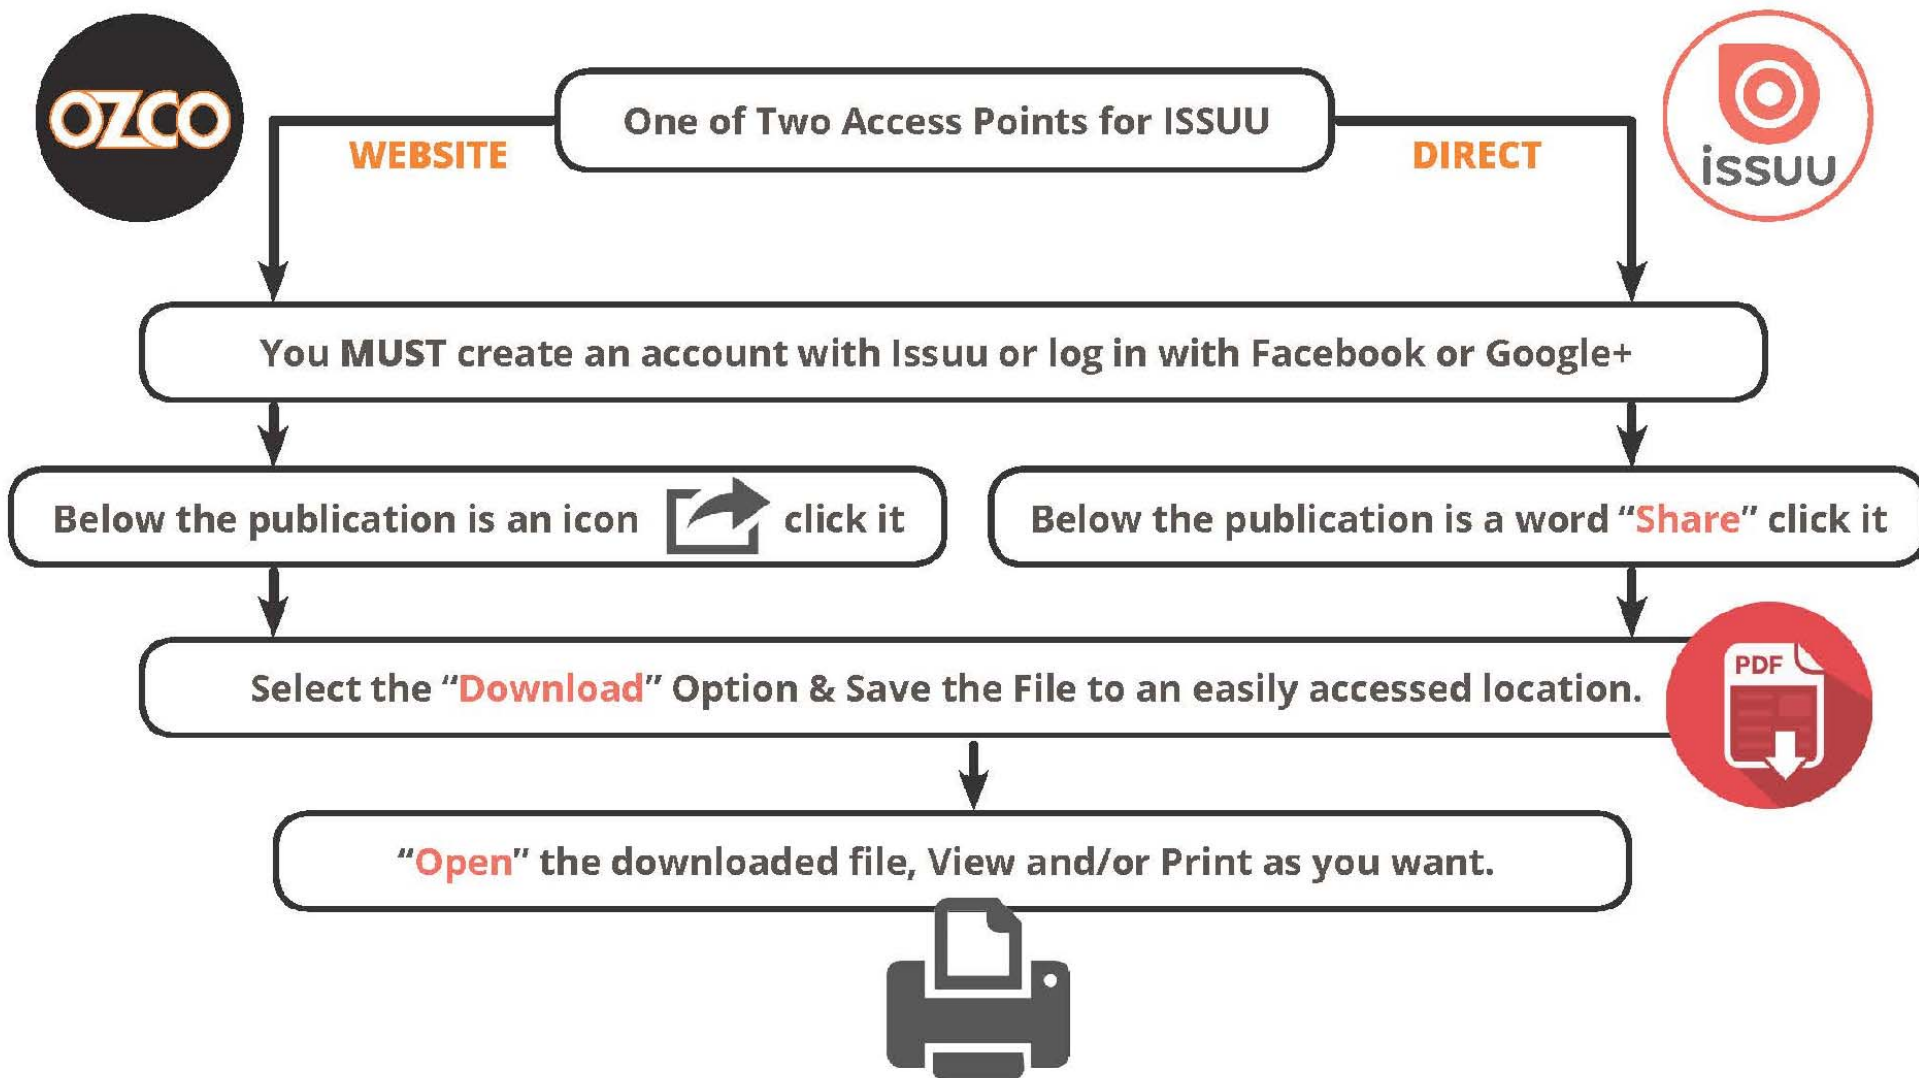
OZCO

One of Two Access Points for ISSUU

WEBSITE

DIRECT

issuu

You MUST create an account with Issuu or log in with Facebook or Google+

Below the publication is an icon click it

Below the publication is a word "Share" click it

Select the "Download" Option & Save the File to an easily accessed location.

PDF

"Open" the downloaded file, View and/or Print as you want.